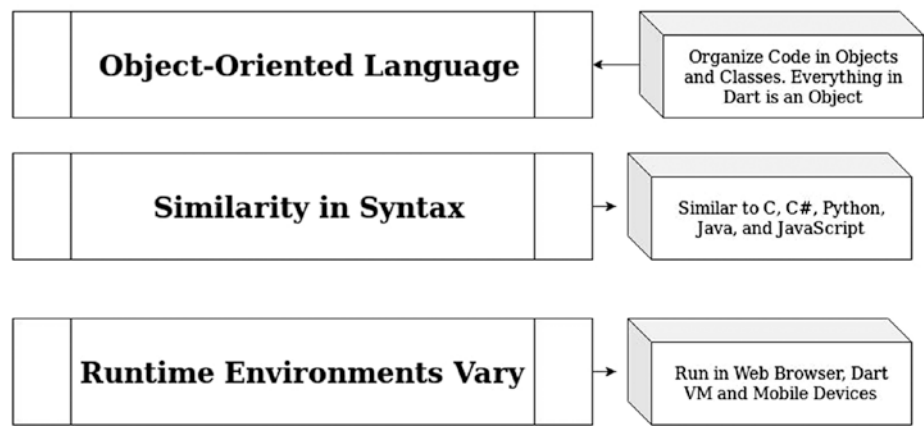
Object-Oriented Language

Organize Code in Objects and Classes. Everything in Dart is an Object

Similarity in Syntax

Similar to C, C#, Python, Java, and JavaScript

Runtime Environments Vary

Run in Web Browser, Dart VM and Mobile Devices